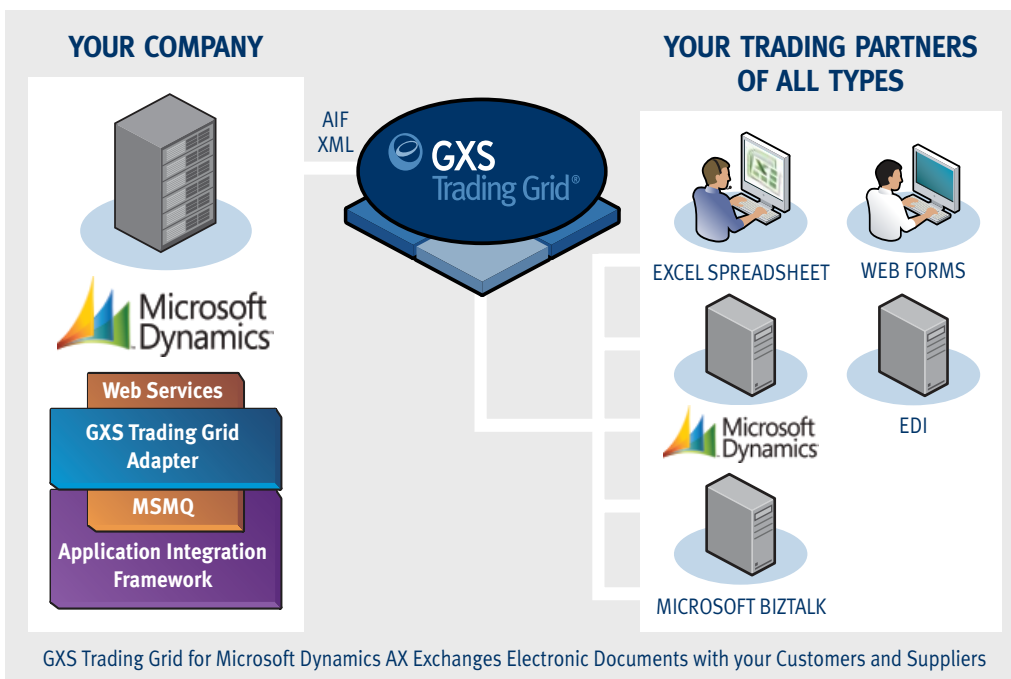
YOUR COMPANY

YOUR TRADING PARTNERS OF ALL TYPES

AIF
XML

GXS
Trading Grid®

Microsoft
Dynamics

Web Services

GXS Trading Grid Adapter

MSMQ

Application Integration Framework

EXCEL SPREADSHEET

WEB FORMS

Microsoft
Dynamics

EDI

MICROSOFT BIZTALK

GXS Trading Grid for Microsoft Dynamics AX Exchanges Electronic Documents with your Customers and Suppliers